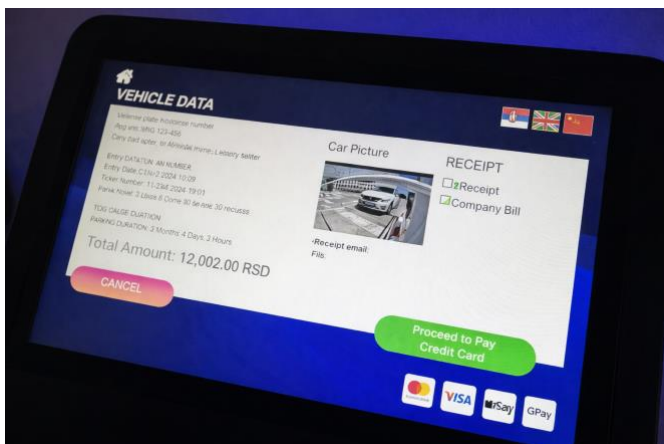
VEHICLE DATA

Vehicle plate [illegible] number
Reg. no: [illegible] 123-456
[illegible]

Entry DATA: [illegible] NUMBER
Entry Date: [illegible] 2024 10:28
Ticket Number: 11 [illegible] 2024 19:01
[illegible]

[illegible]
PARKING DURATION: 3 Months 4 Days 3 Hours

Total Amount: 12,002.00 RSD

CANCEL

Car Picture

-Receipt email:
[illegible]

RECEIPT
☐2Receipt
☑Company Bill

Proceed to Pay Credit Card

VISA
Pay
GPay